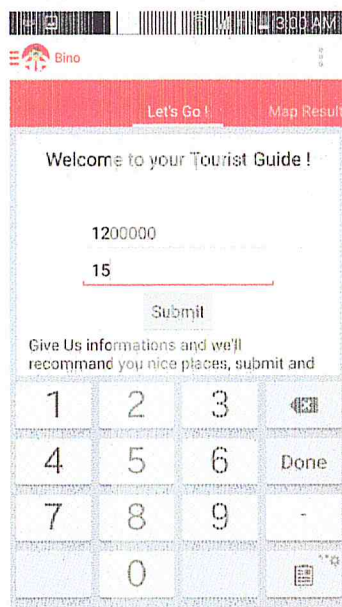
3:00 AM

Bino

Let's Go !

Map Result

Welcome to your Tourist Guide !

1200000

15

Submit

Give Us informations and we'll recommand you nice places, submit and

1

2

3

4

5

6

Done

7

8

9

-

0